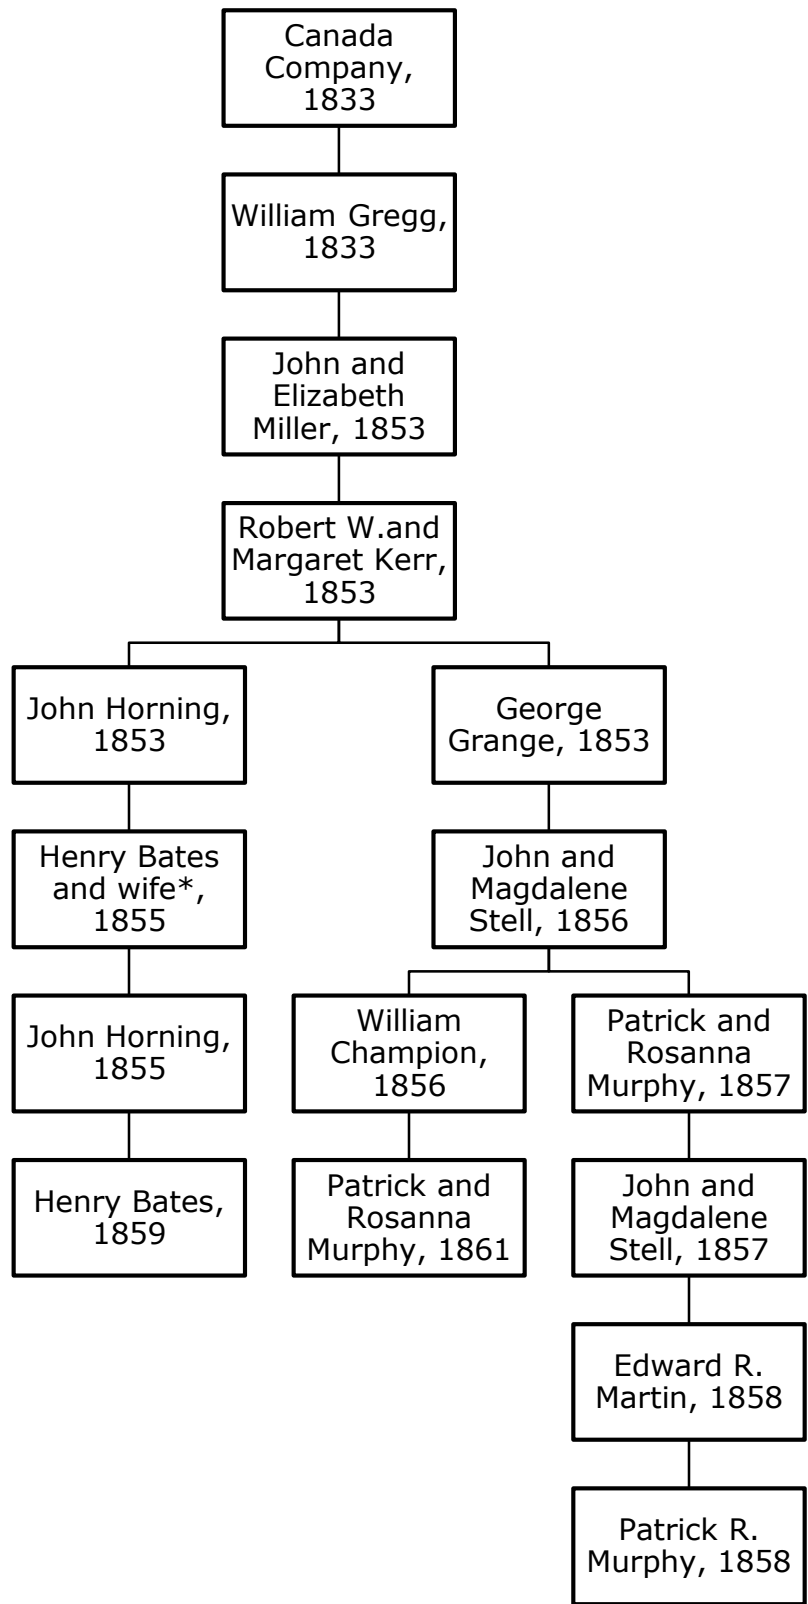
Canada Company, 1833

William Gregg, 1833

John and Elizabeth Miller, 1853

Robert W.and Margaret Kerr, 1853

John Horning, 1853

Henry Bates and wife*, 1855

John Horning, 1855

Henry Bates, 1859

George Grange, 1853

John and Magdalene Stell, 1856

William Champion, 1856

Patrick and Rosanna Murphy, 1861

Patrick and Rosanna Murphy, 1857

John and Magdalene Stell, 1857

Edward R. Martin, 1858

Patrick R. Murphy, 1858